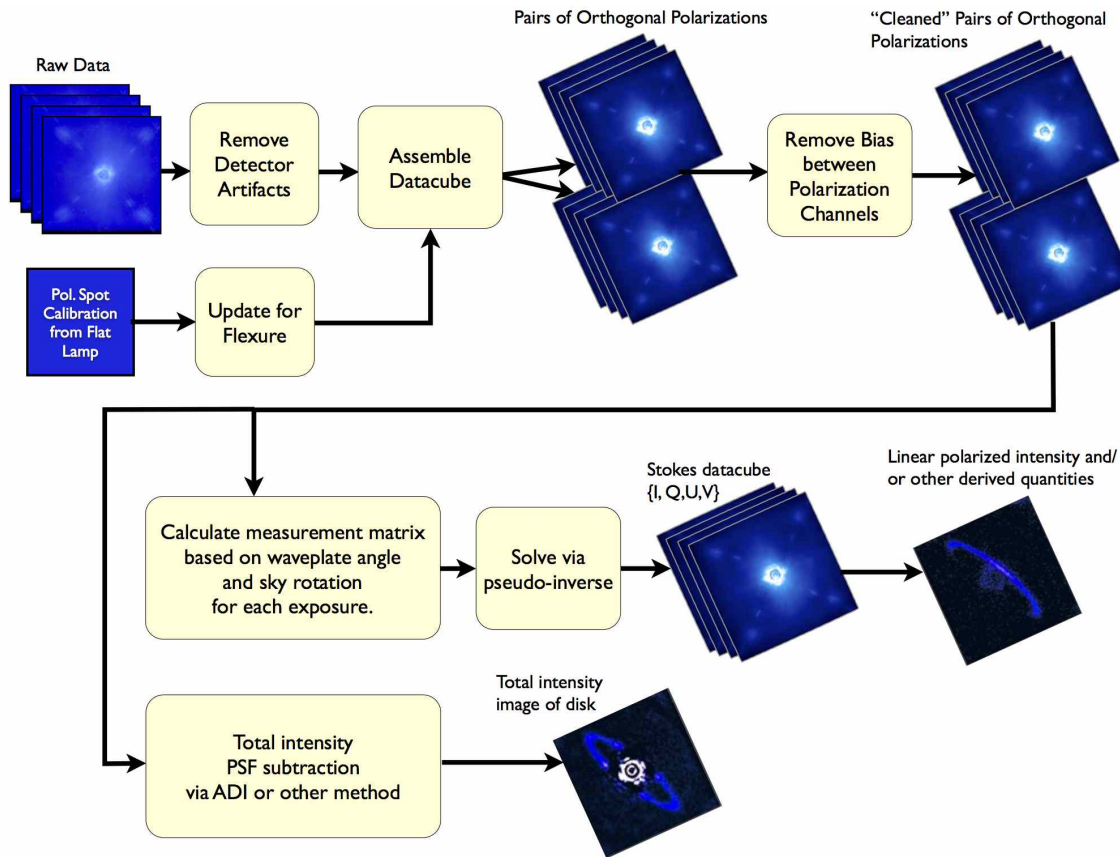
Raw Data

Remove Detector Artifacts

Assemble Datacube

Pairs of Orthogonal Polarizations

Remove Bias between Polarization Channels

"Cleaned" Pairs of Orthogonal Polarizations

Pol. Spot Calibration from Flat Lamp

Update for Flexure

Calculate measurement matrix based on waveplate angle and sky rotation for each exposure.

Solve via pseudo-inverse

Stokes datacube {I, Q,U,V}

Linear polarized intensity and/ or other derived quantities

Total intensity PSF subtraction via ADI or other method

Total intensity image of disk